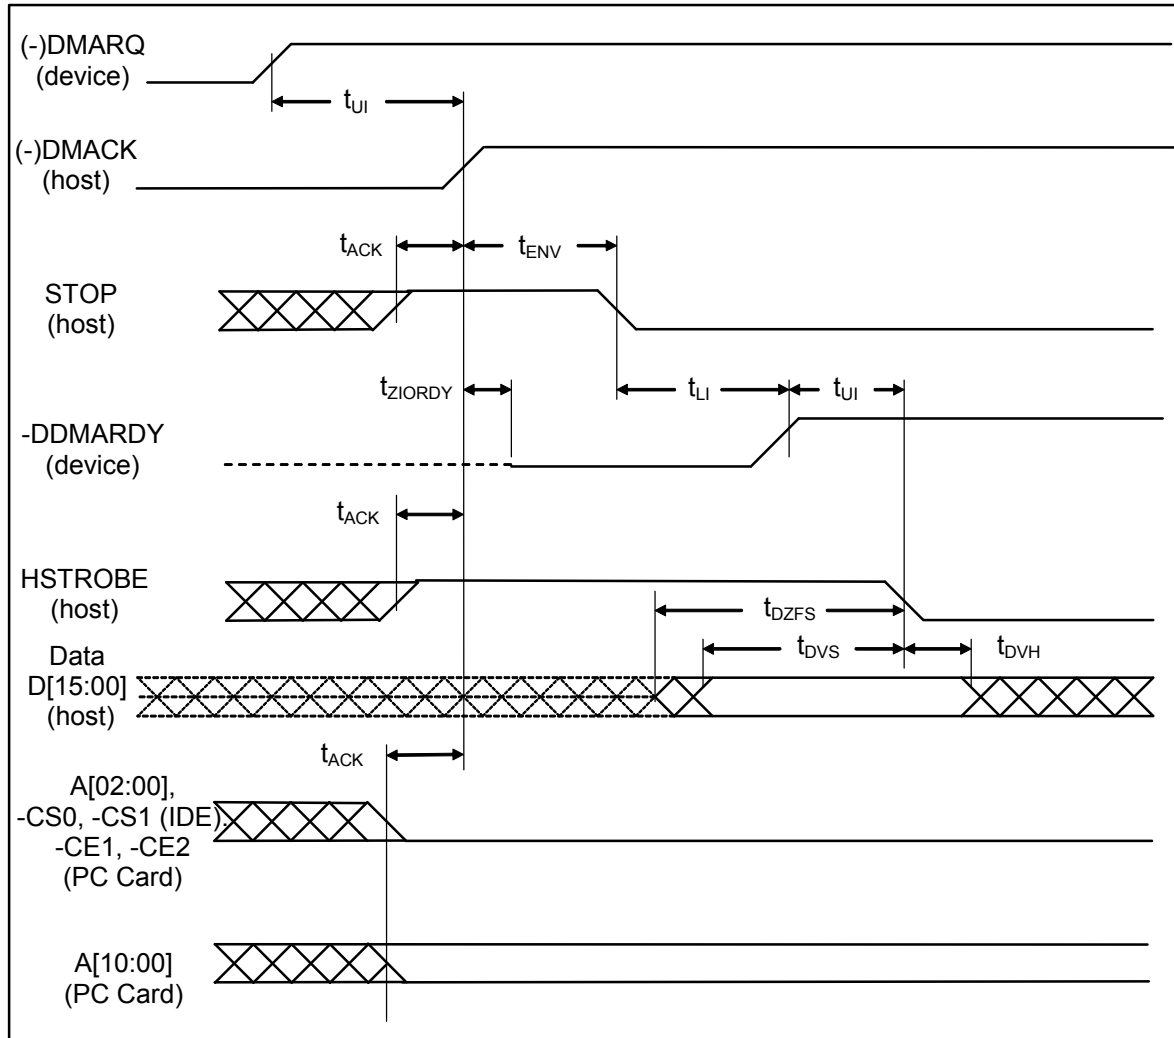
(-)DMARQ (device)

$t_{UI}$

(-)DMACK (host)

$t_{ACK}$

$t_{ENV}$

STOP (host)

$t_{ZIORDY}$

$t_{LI}$

$t_{UI}$

-DDMARDY (device)

$t_{ACK}$

HSTROBE (host)

$t_{DZFS}$

Data D[15:00] (host)

$t_{DVS}$

$t_{DVH}$

$t_{ACK}$

A[02:00], -CS0, -CS1 (IDE) -CE1, -CE2 (PC Card)

A[10:00] (PC Card)